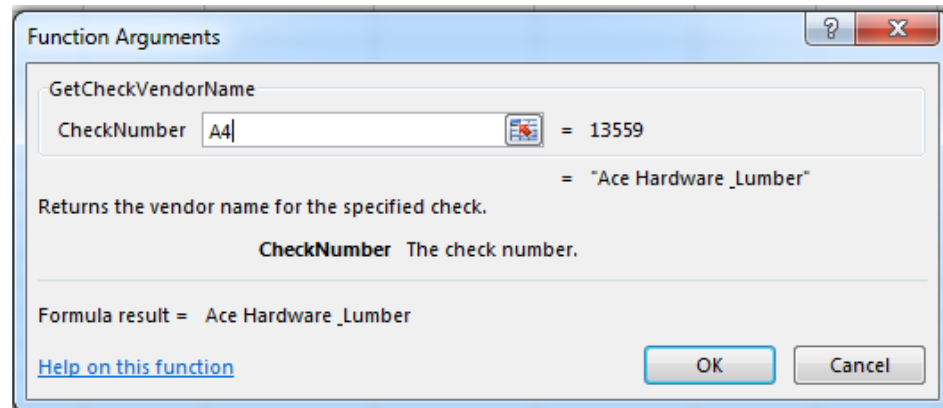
Function Arguments

?

X

GetCheckVendorName

CheckNumber A4 = 13559

= "Ace Hardware _Lumber"

Returns the vendor name for the specified check.

**CheckNumber** The check number.

Formula result = Ace Hardware _Lumber

Help on this function

OK

Cancel